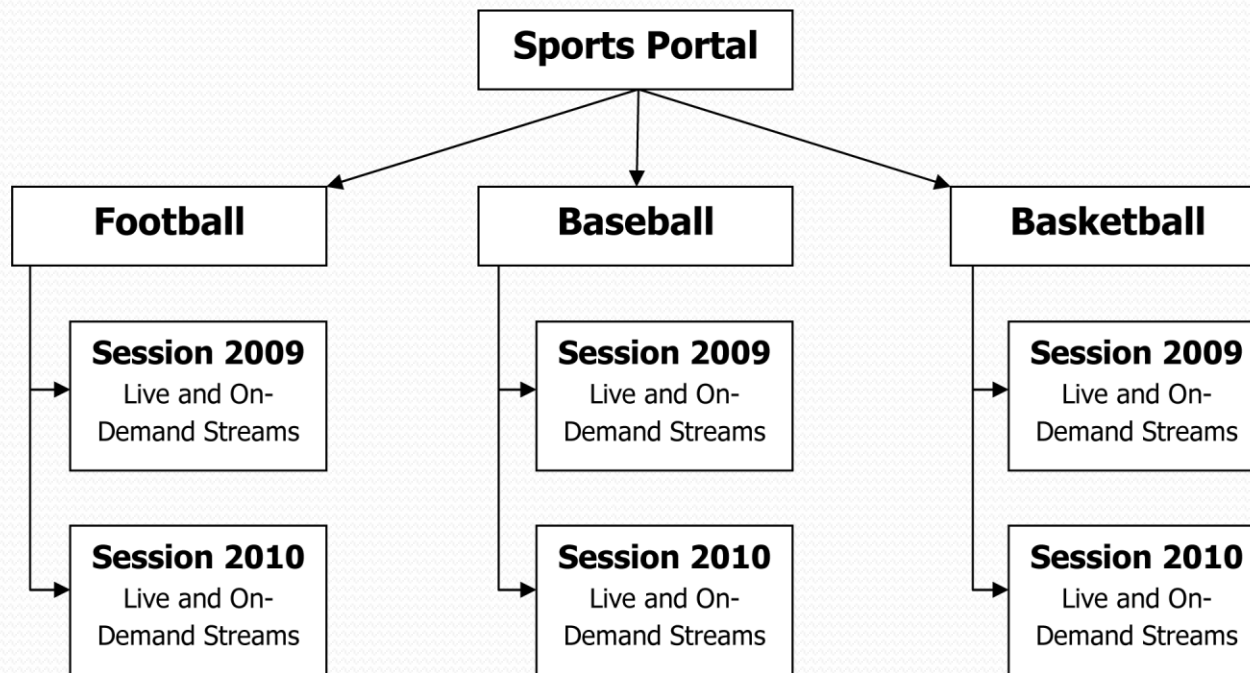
Sports Portal

Football

Session 2009
Live and On-Demand Streams

Session 2010
Live and On-Demand Streams

Baseball

Session 2009
Live and On-Demand Streams

Session 2010
Live and On-Demand Streams

Basketball

Session 2009
Live and On-Demand Streams

Session 2010
Live and On-Demand Streams